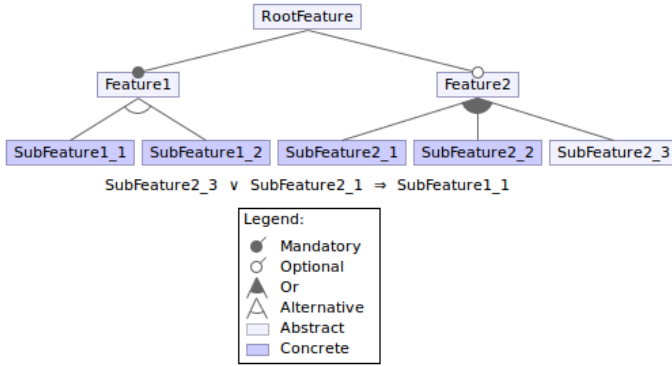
RootFeature

Feature1

Feature2

SubFeature1_1

SubFeature1_2

SubFeature2_1

SubFeature2_2

SubFeature2_3

SubFeature2_3 $\vee$ SubFeature2_1 $\Rightarrow$ SubFeature1_1

Legend:
Mandatory
Optional
Or
Alternative
Abstract
Concrete